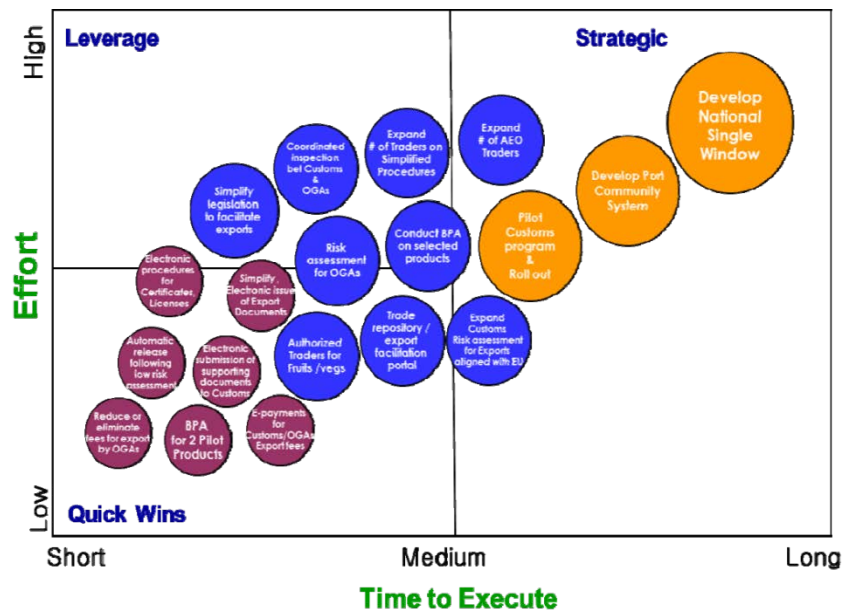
High

Low

Effort

Leverage

Strategic

Quick Wins

Develop National Single Window

Develop Port Community System

Pilot Customs program & Roll out

Expand # of AEO Traders

Expand # of Traders on Simplified Procedures

Coordinated inspection bet Customs & OGAs

Simplify legislation to facilitate exports

Conduct BPA on selected products

Risk assessment for OGAs

Electronic procedures for Certificates, Licenses

Simplify Electronic issue of Export Documents

Expand Customs Risk assessment for Exports aligned with EU

Trade repository / export facilitation portal

Authorized Traders for Fruits /vegs

Automatic release following low risk assessment

Electronic submission of supporting documents to Customs

Reduce or eliminate fees for export by OGAs

BPA for 2 Pilot Products

E-payments for Customs/OGAs Export fees

Short

Medium

Long

Time to Execute